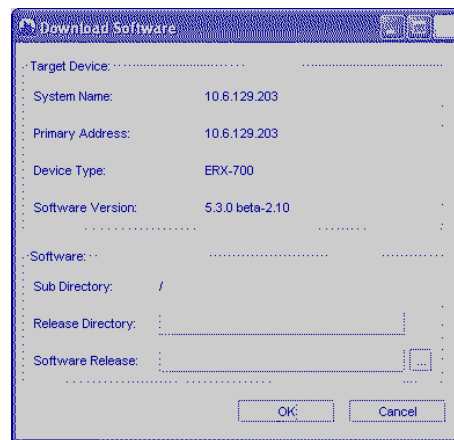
Download Software

Target Device:

System Name: 10.6.129.203

Primary Address: 10.6.129.203

Device Type: ERX-700

Software Version: 5.3.0 beta-2.10

Software:

Sub Directory: /

Release Directory:

Software Release: ...

OK Cancel